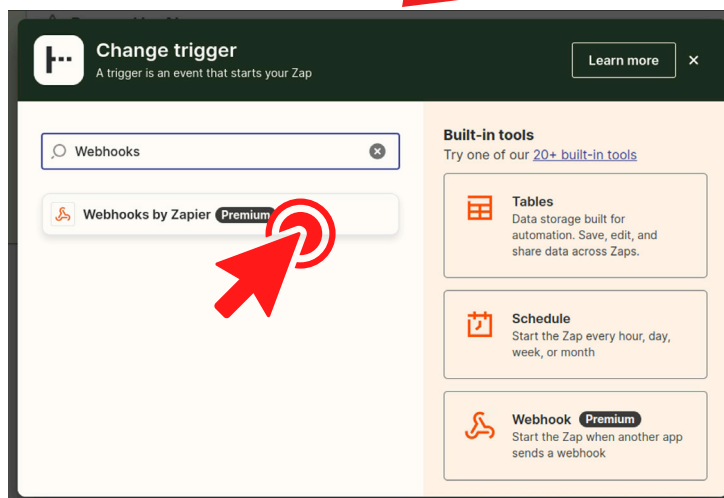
Change trigger
A trigger is an event that starts your Zap

Learn more

×

Webhooks

Webhooks by Zapier Premium

Built-in tools
Try one of our 20+ built-in tools

Tables
Data storage built for automation. Save, edit, and share data across Zaps.

Schedule
Start the Zap every hour, day, week, or month

Webhook Premium
Start the Zap when another app sends a webhook